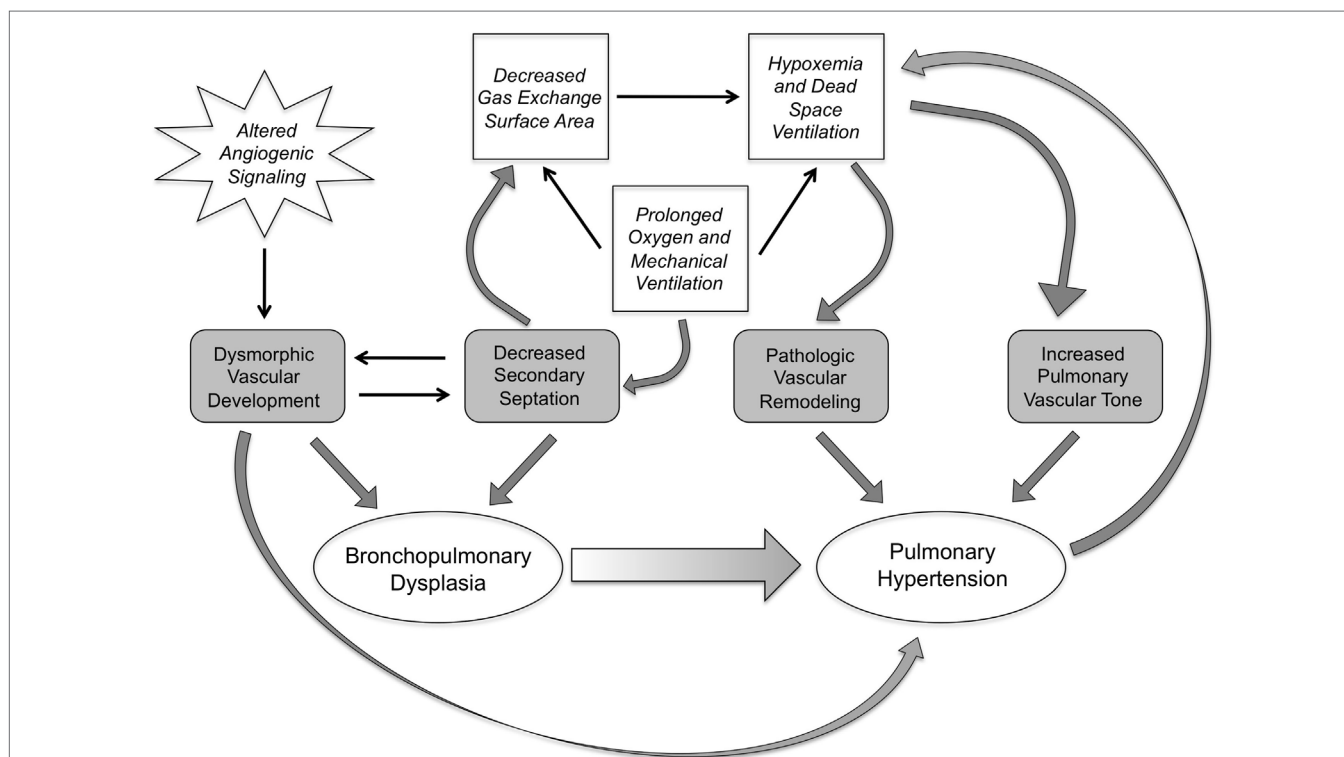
Decreased Gas Exchange Surface Area

Hypoxemia and Dead Space Ventilation

Altered Angiogenic Signaling

Prolonged Oxygen and Mechanical Ventilation

Dysmorphic Vascular Development

Decreased Secondary Septation

Pathologic Vascular Remodeling

Increased Pulmonary Vascular Tone

Bronchopulmonary Dysplasia

Pulmonary Hypertension